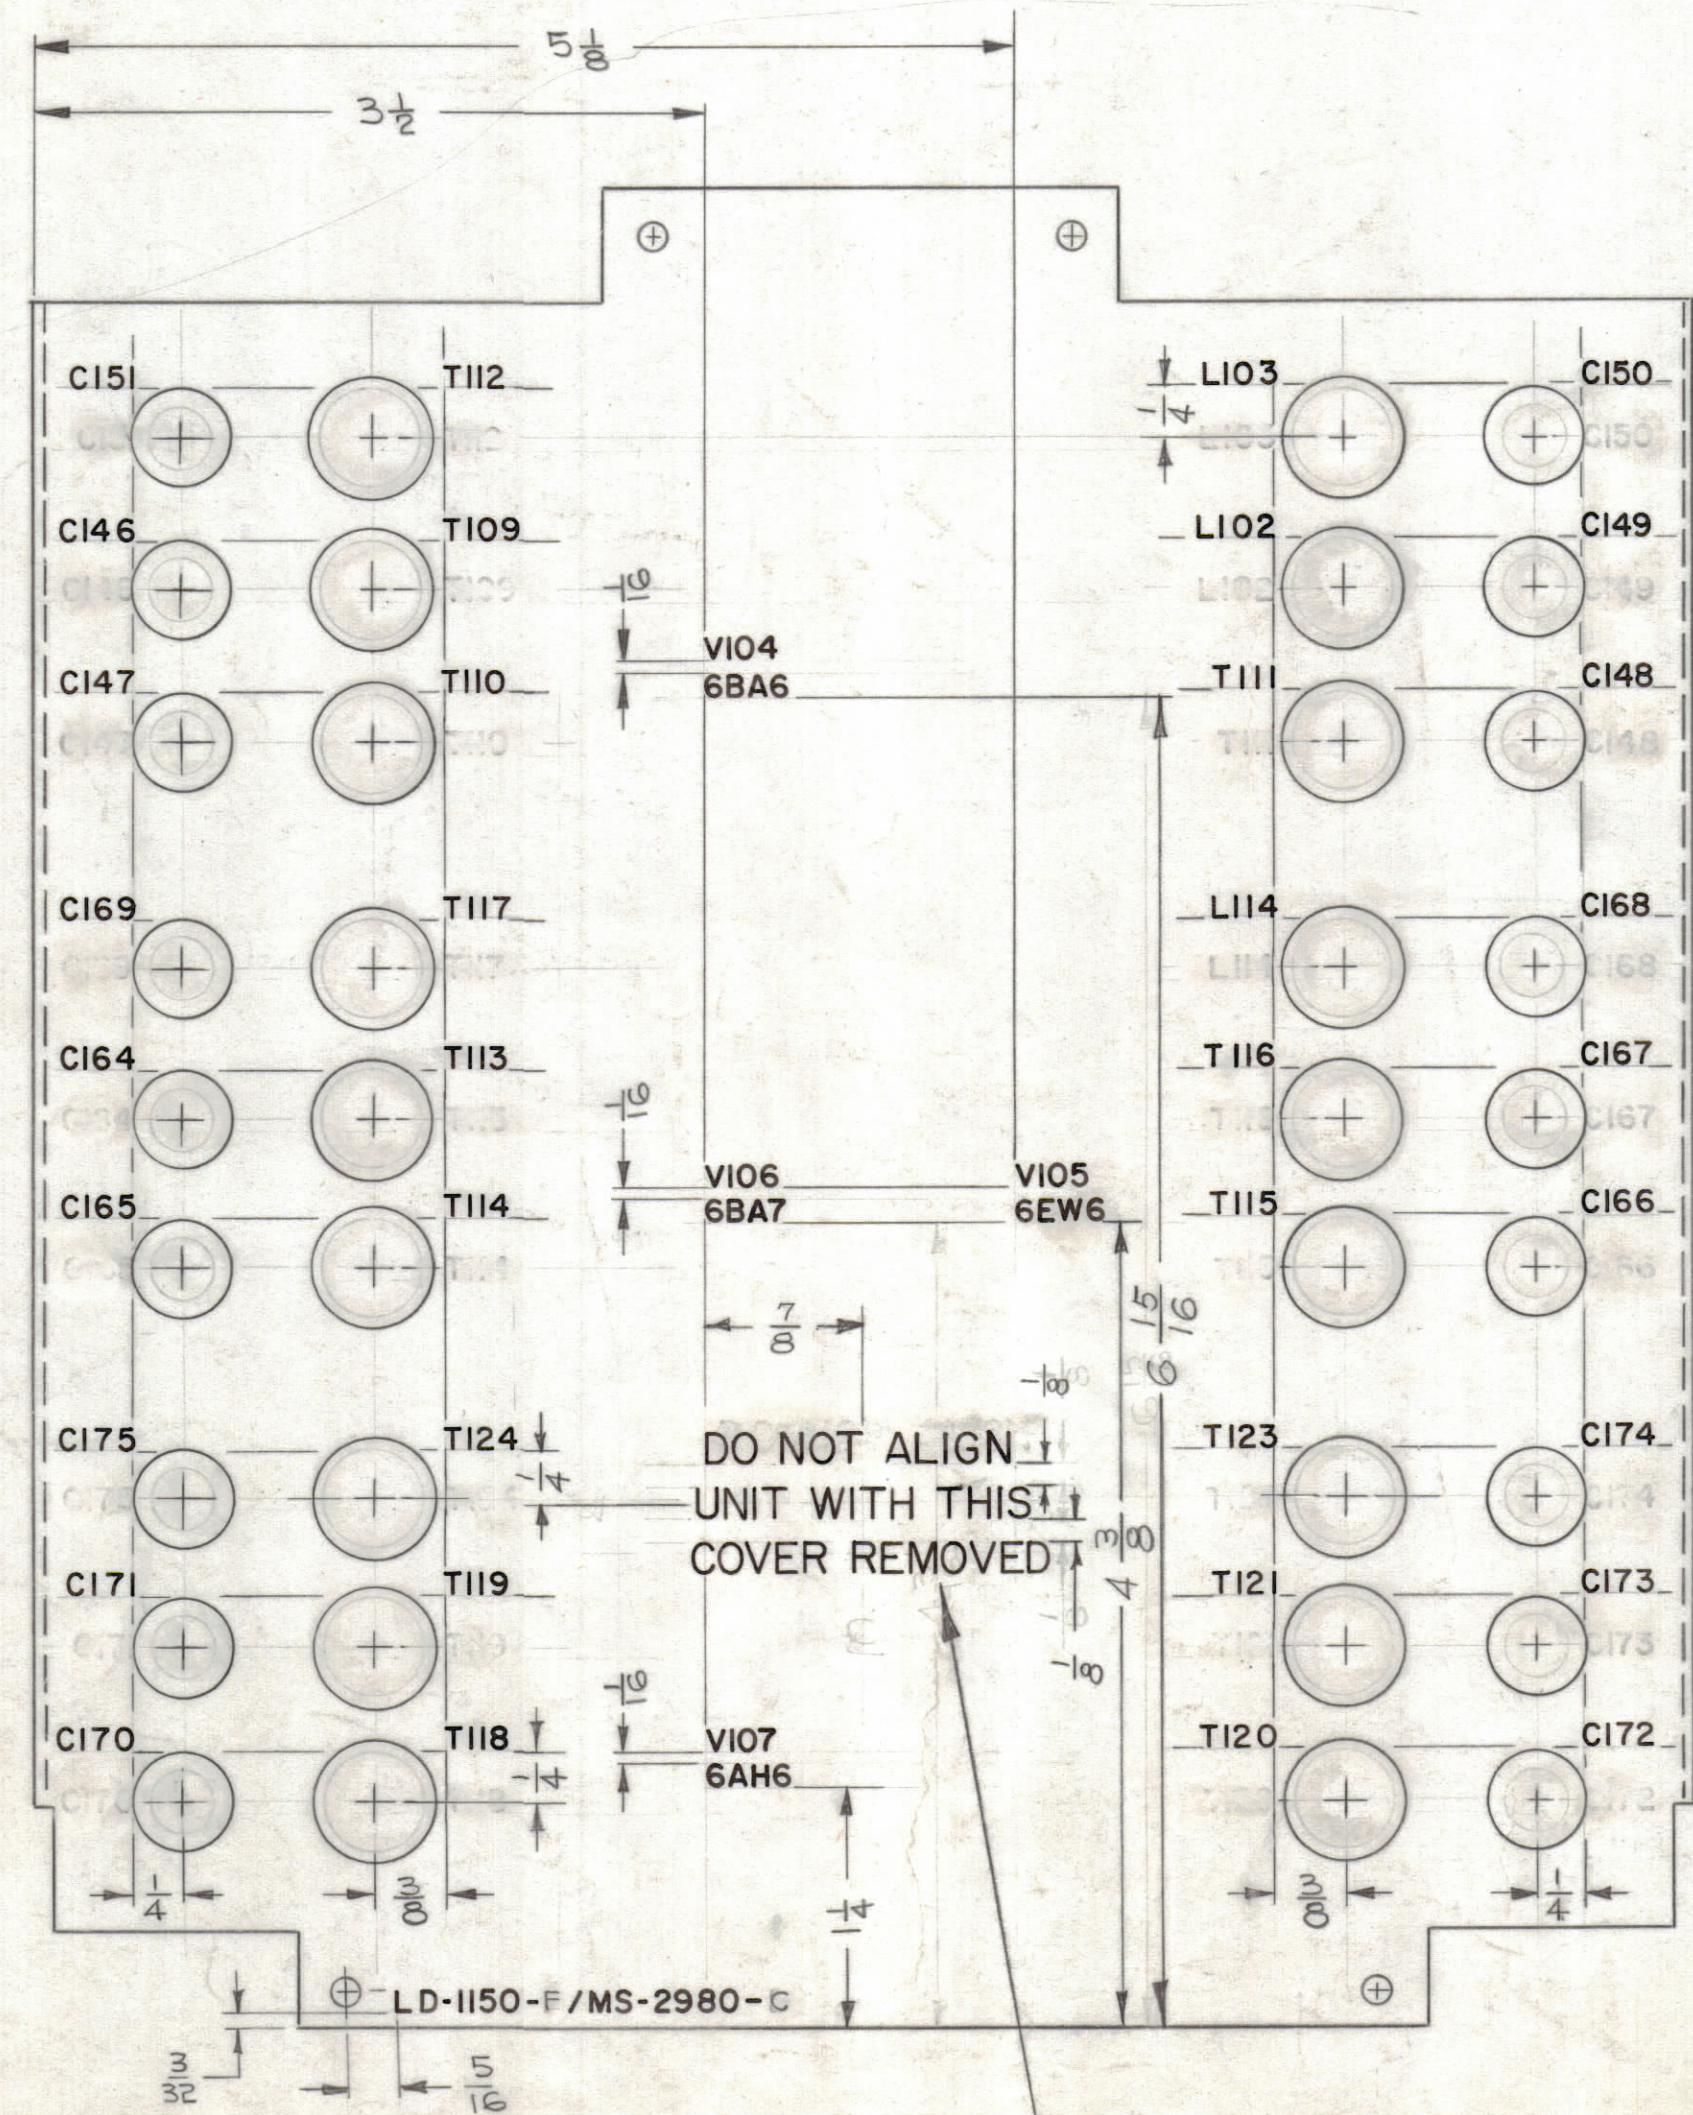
$5\frac{1}{8}$

$3\frac{1}{2}$

C151 T112 L103 C150

C146 T109 L102 C149

$\frac{1}{4}$

$\frac{1}{16}$

V104
6BA6

C147 T110 T111 C148

C169 T117 L114 C168

C164 T113 T116 C167

$\frac{1}{16}$

V106
6BA7

V105
6EW6

C165 T114 T115 C166

$\frac{7}{8}$

$6\frac{15}{16}$

$\frac{1}{8}$

C175 T124 T123 C174

$\frac{1}{4}$

DO NOT ALIGN
UNIT WITH THIS
COVER REMOVED

$4\frac{3}{8}$

$\frac{1}{8}$

C171 T119 T121 C173

$\frac{1}{16}$

C170 T118 T120 C172

V107
6AH6

$\frac{1}{4}$

$\frac{1}{4}$ $\frac{3}{8}$ $\frac{3}{8}$ $\frac{1}{4}$

$1\frac{1}{4}$

LD-1150-F/MS-2980-C

$\frac{3}{32}$

$\frac{5}{16}$